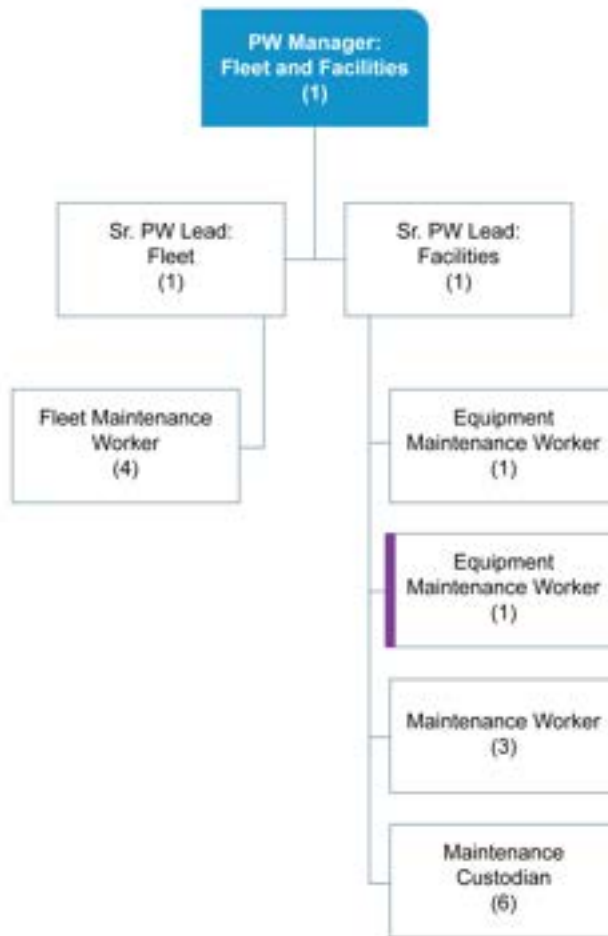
PW Manager:
Fleet and Facilities
(1)

Sr. PW Lead:
Fleet
(1)

Sr. PW Lead:
Facilities
(1)

Fleet Maintenance
Worker
(4)

Equipment
Maintenance Worker
(1)

Equipment
Maintenance Worker
(1)

Maintenance Worker
(3)

Maintenance
Custodian
(6)